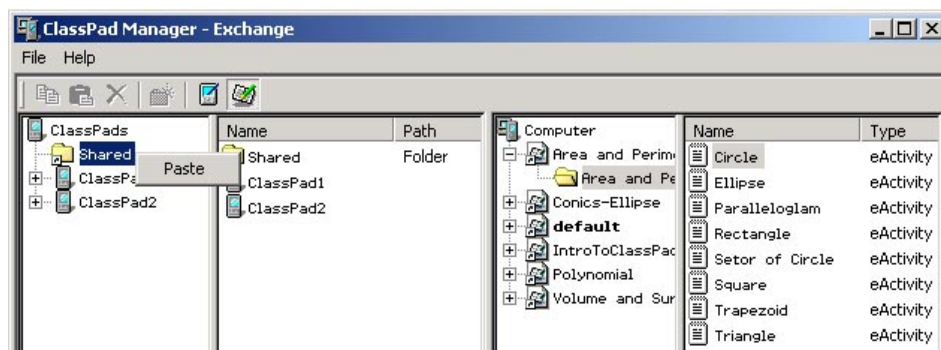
ClassPad Manager - Exchange

File Help

ClassPads
Shared
ClassPa
ClassPad2

Paste

| Name | Path |
|---|---|
| Shared | Folder |
| ClassPad1 | |
| ClassPad2 | |

Computer
Area and Perim
Area and Pe
Conics-Ellipse
default
IntroToClassPad
Polynomial
Volume and Sur

| Name | Type |
|---|---|
| Circle | eActivity |
| Ellipse | eActivity |
| Paralleloglam | eActivity |
| Rectangle | eActivity |
| Setor of Circle | eActivity |
| Square | eActivity |
| Trapezoid | eActivity |
| Triangle | eActivity |